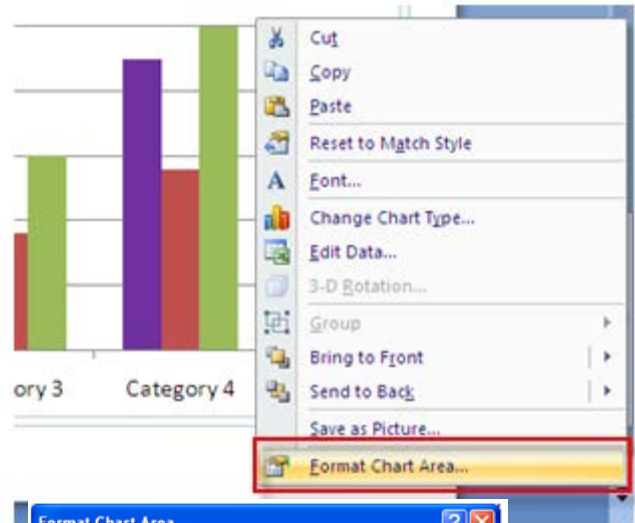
ory 3
Category 4
Cut
Copy
Paste
Reset to Match Style
Font...
Change Chart Type...
Edit Data...
3-D Rotation...
Group
Bring to Front
Send to Back
Save as Picture...
Format Chart Area...
Format Chart Area